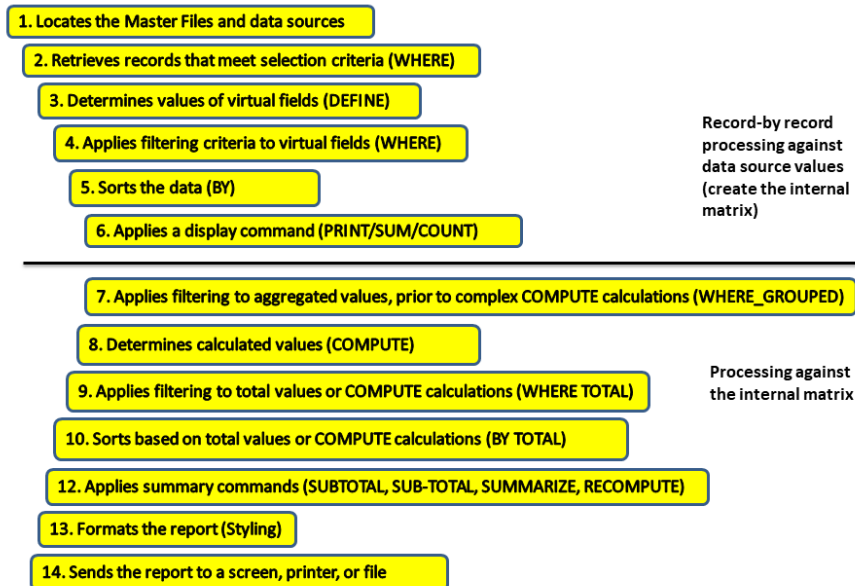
1. Locates the Master Files and data sources

2. Retrieves records that meet selection criteria (WHERE)

3. Determines values of virtual fields (DEFINE)

4. Applies filtering criteria to virtual fields (WHERE)

5. Sorts the data (BY)

6. Applies a display command (PRINT/SUM/COUNT)

Record-by record processing against data source values (create the internal matrix)

7. Applies filtering to aggregated values, prior to complex COMPUTE calculations (WHERE_GROUPED)

8. Determines calculated values (COMPUTE)

9. Applies filtering to total values or COMPUTE calculations (WHERE TOTAL)

10. Sorts based on total values or COMPUTE calculations (BY TOTAL)

12. Applies summary commands (SUBTOTAL, SUB-TOTAL, SUMMARIZE, RECOMPUTE)

13. Formats the report (Styling)

14. Sends the report to a screen, printer, or file

Processing against the internal matrix